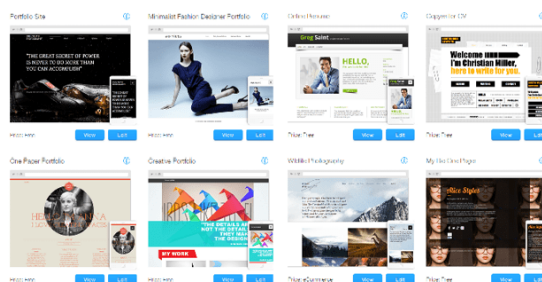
Portfolio Site

"THE GREAT SECRET OF POWER IS NEVER TO WILL TO DO MORE THAN YOU CAN ACCOMPLISH"

Price: Free

View

Edit

Minimalist Fashion Designer Portfolio

View

Edit

Online Resume

Greg Salet

HELLO,

Price: Free

View

Edit

Copywriter CV

Welcome I'm Christian Miller, I'm here to write for you.

Price: Free

One Pager Portfolio

Price: Free

View

Edit

Creative Portfolio

BY WORK

View

Edit

Wildfield Photography

Price: eCommerce

View

Edit

My Bio One Pager

Price: Free